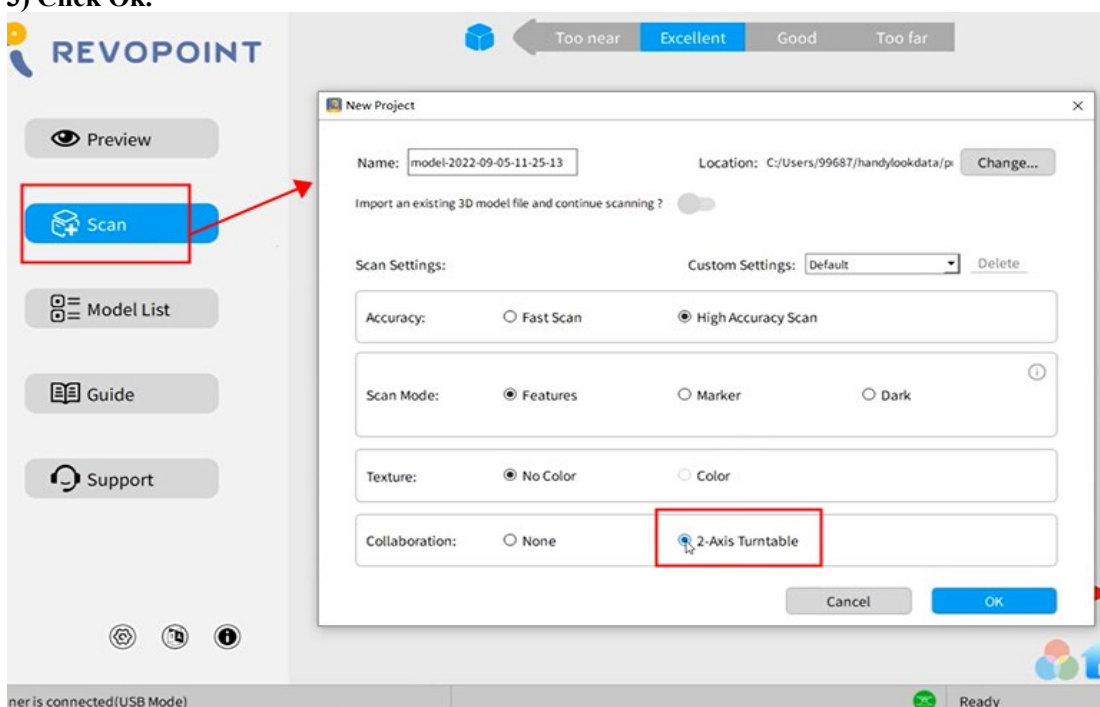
5) Click Ok.

REVOPOINT

Too near Excellent Good Too far

Preview

Scan

Model List

Guide

Support

New Project

Name: model-2022-09-05-11-25-13

Location: C:/Users/99687/handylookdata/p

Change...

Import an existing 3D model file and continue scanning ?

Scan Settings:

Custom Settings: Default

Delete

Accuracy: Fast Scan High Accuracy Scan

Scan Mode: Features Marker Dark

Texture: No Color Color

Collaboration: None 2-Axis Turntable

Cancel

OK

ner is connected(USB Mode)

Ready